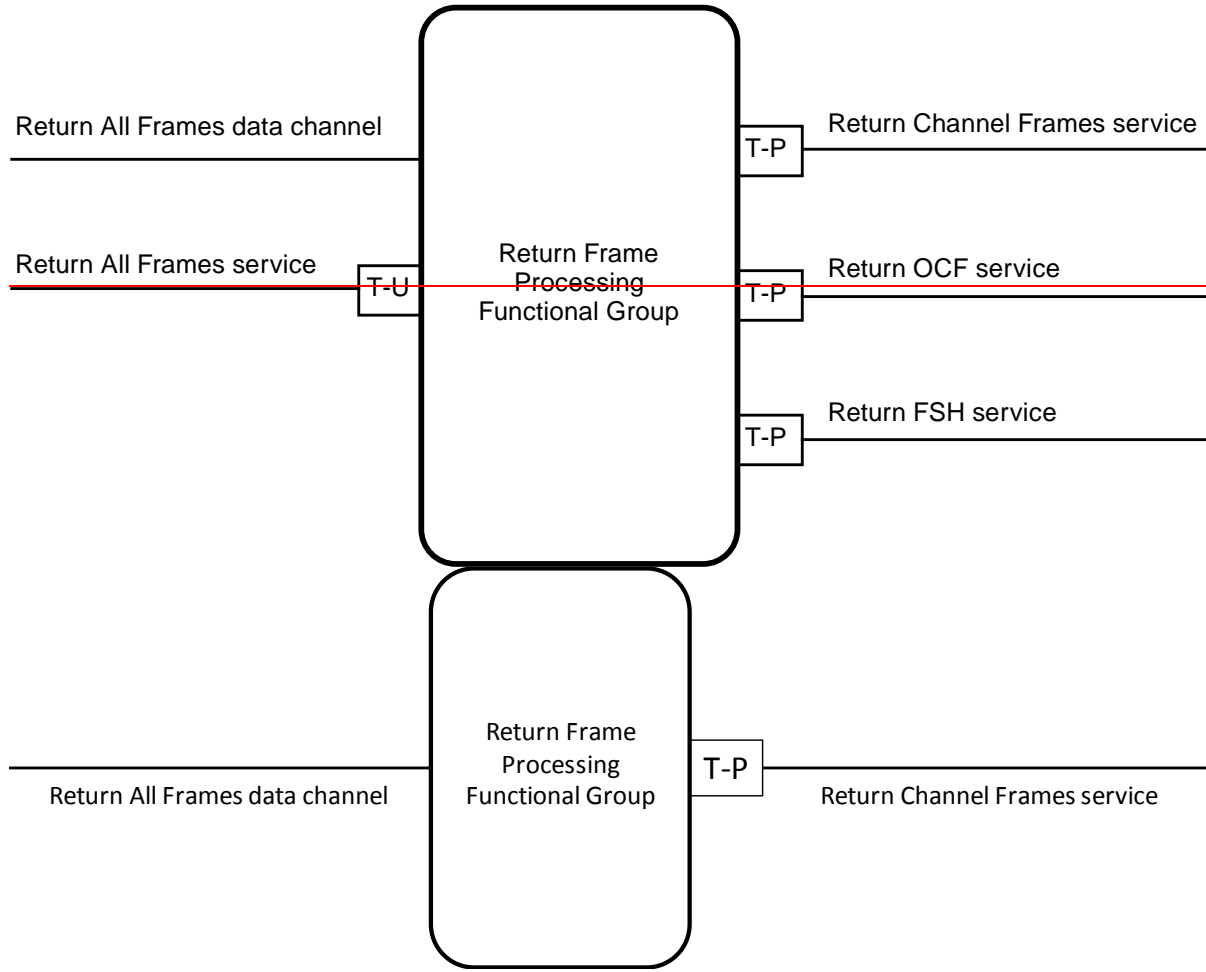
Return All Frames data channel

Return All Frames service

T-U

Return Frame Processing Functional Group

T-P

Return Channel Frames service

T-P

Return OCF service

T-P

Return FSH service

Return All Frames data channel

Return Frame Processing Functional Group

T-P

Return Channel Frames service